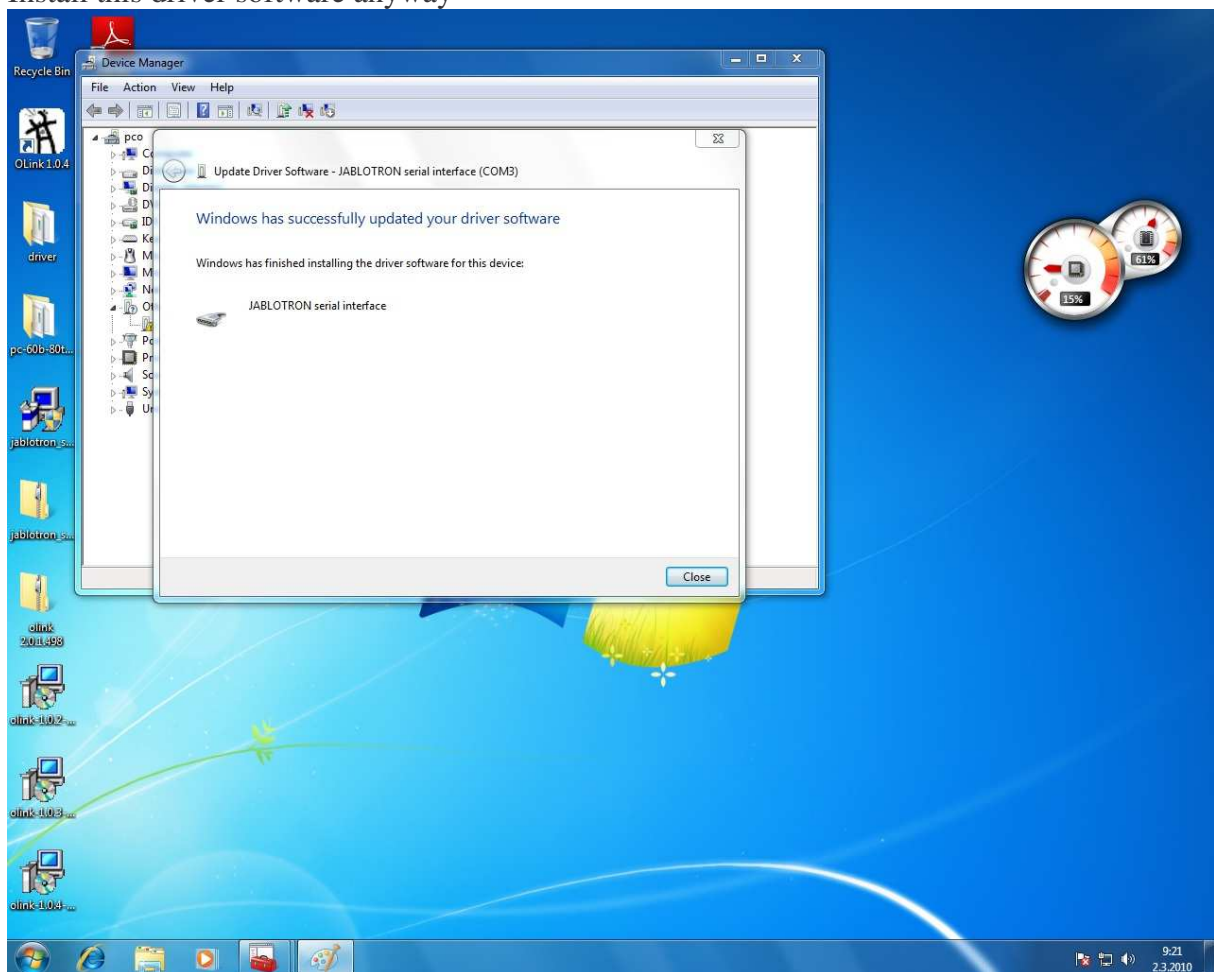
Install this driver software anyway

Recycle Bin

Device Manager

File Action View Help

pco
C
Di
Di
D
ID
Ke
M
M
N
O
Po
Pr
So
Sy
U

Update Driver Software - JABLOTRON serial interface (COM3)

Windows has successfully updated your driver software

Windows has finished installing the driver software for this device:

JABLOTRON serial interface

Close

OLink 1.0.4

driver

pc-60b-80t...

jablotron_s...

jablotron_s...

olink 2.0.1.498

olink-1.0.2-...

olink-1.0.3-...

olink-1.0.4-...

15%

61%

9:21
2.3.2010